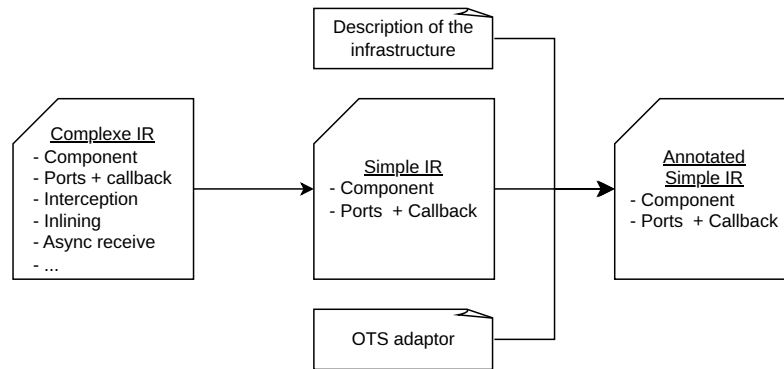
Description of the infrastructure

Complexe IR
- Component
- Ports + callback
- Interception
- Inlining
- Async receive
- ...

Simple IR
- Component
- Ports + Callback

Annotated Simple IR
- Component
- Ports + Callback

OTS adaptor